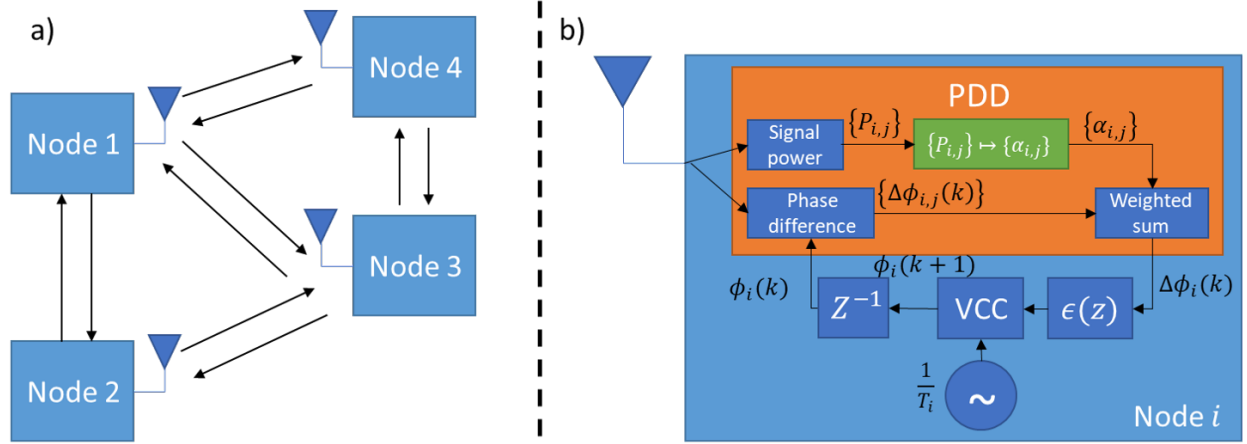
a)

Node 1

Node 4

Node 3

Node 2

b)

PDD

Signal power

$\{P_{i,j}\}$

$\{P_{i,j}\} \mapsto \{\alpha_{i,j}\}$

$\{\alpha_{i,j}\}$

Phase difference

$\{\Delta\phi_{i,j}(k)\}$

Weighted sum

$\phi_i(k+1)$

$\phi_i(k)$

$Z^{-1}$

VCC

$\epsilon(z)$

$\Delta\phi_i(k)$

$\frac{1}{T_i}$

~

Node $i$